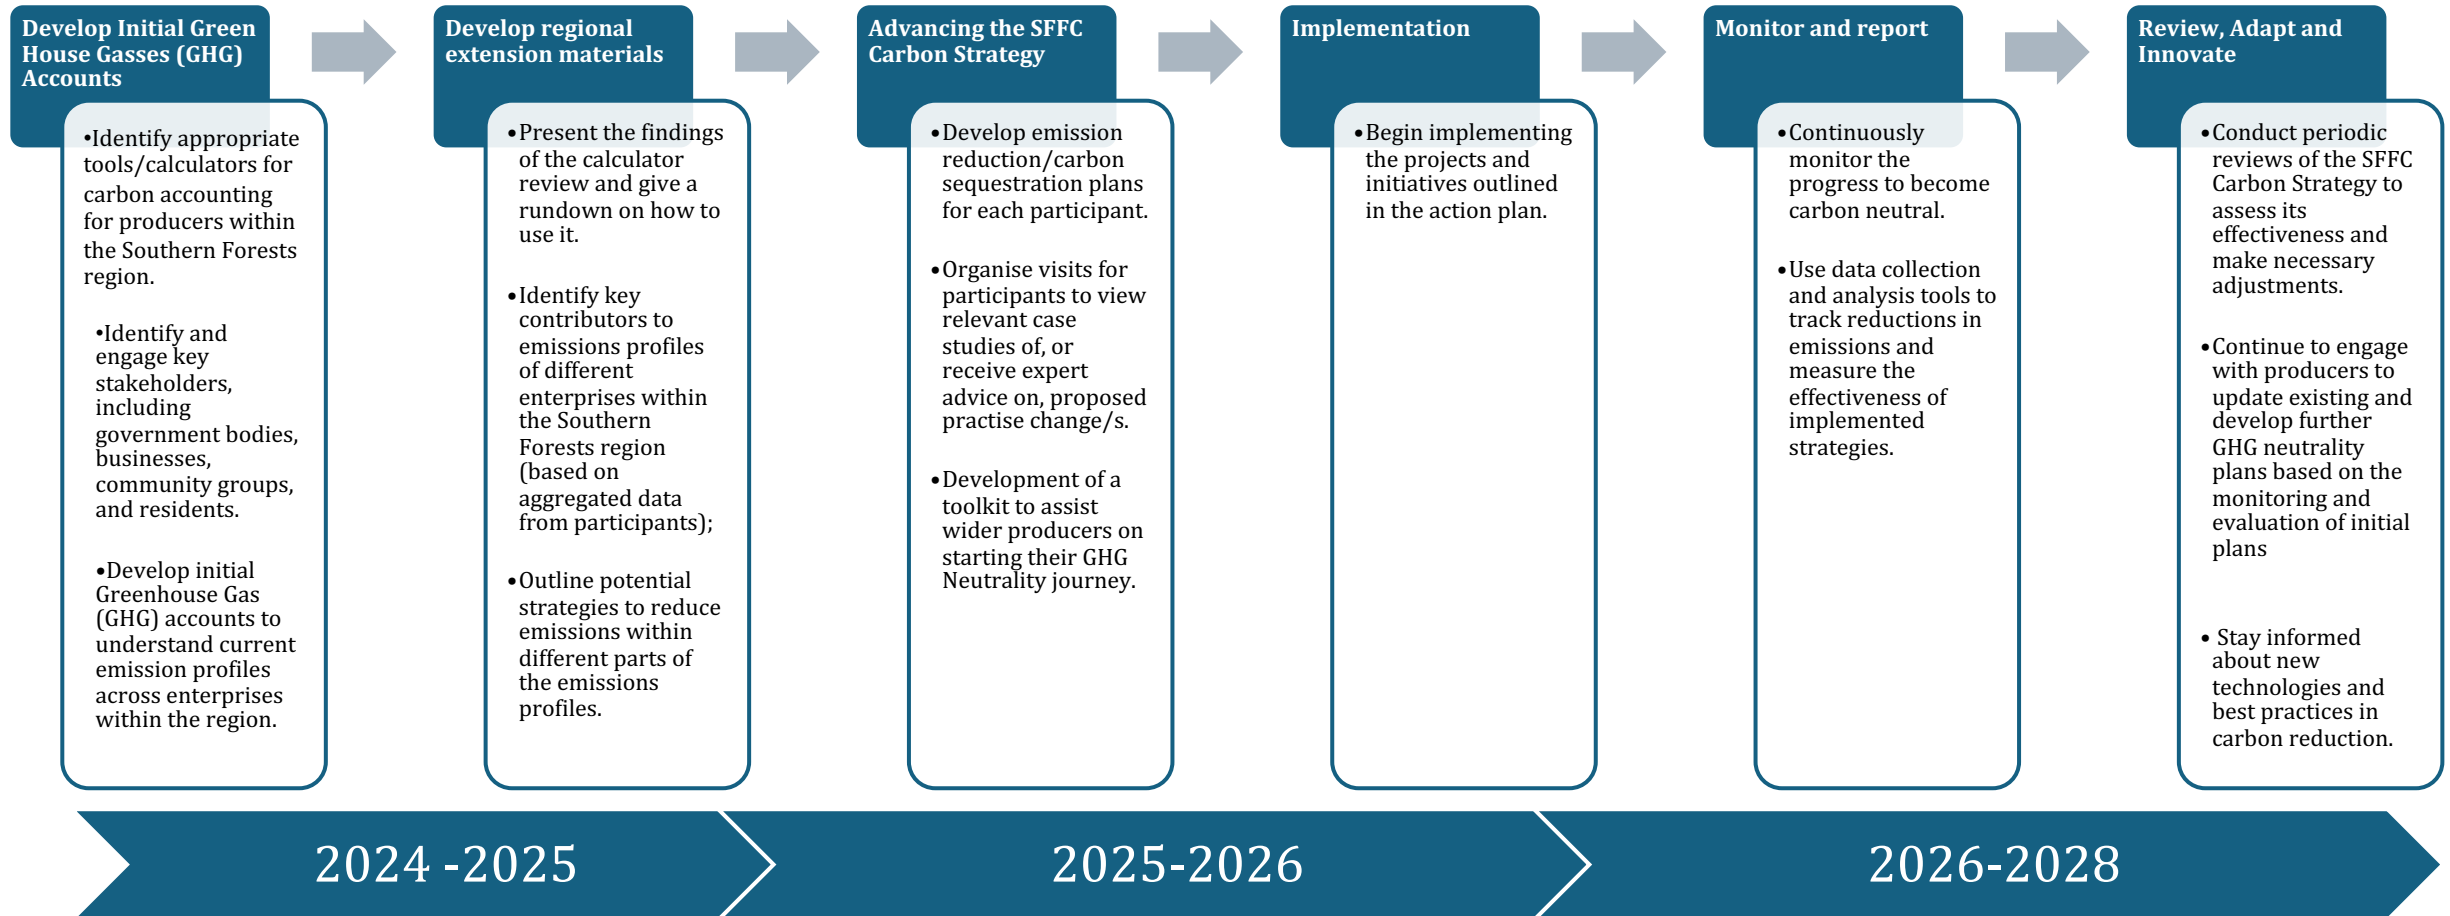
Develop Initial Green House Gasses (GHG) Accounts

•Identify appropriate tools/calculators for carbon accounting for producers within the Southern Forests region.

•Identify and engage key stakeholders, including government bodies, businesses, community groups, and residents.

•Develop initial Greenhouse Gas (GHG) accounts to understand current emission profiles across enterprises within the region.

Develop regional extension materials

•Present the findings of the calculator review and give a rundown on how to use it.

•Identify key contributors to emissions profiles of different enterprises within the Southern Forests region (based on aggregated data from participants);

•Outline potential strategies to reduce emissions within different parts of the emissions profiles.

Advancing the SFFC Carbon Strategy

•Develop emission reduction/carbon sequestration plans for each participant.

•Organise visits for participants to view relevant case studies of, or receive expert advice on, proposed practise change/s.

•Development of a toolkit to assist wider producers on starting their GHG Neutrality journey.

Implementation

•Begin implementing the projects and initiatives outlined in the action plan.

Monitor and report

•Continuously monitor the progress to become carbon neutral.

•Use data collection and analysis tools to track reductions in emissions and measure the effectiveness of implemented strategies.

Review, Adapt and Innovate

•Conduct periodic reviews of the SFFC Carbon Strategy to assess its effectiveness and make necessary adjustments.

•Continue to engage with producers to update existing and develop further GHG neutrality plans based on the monitoring and evaluation of initial plans

• Stay informed about new technologies and best practices in carbon reduction.

2024 -2025

2025-2026

2026-2028